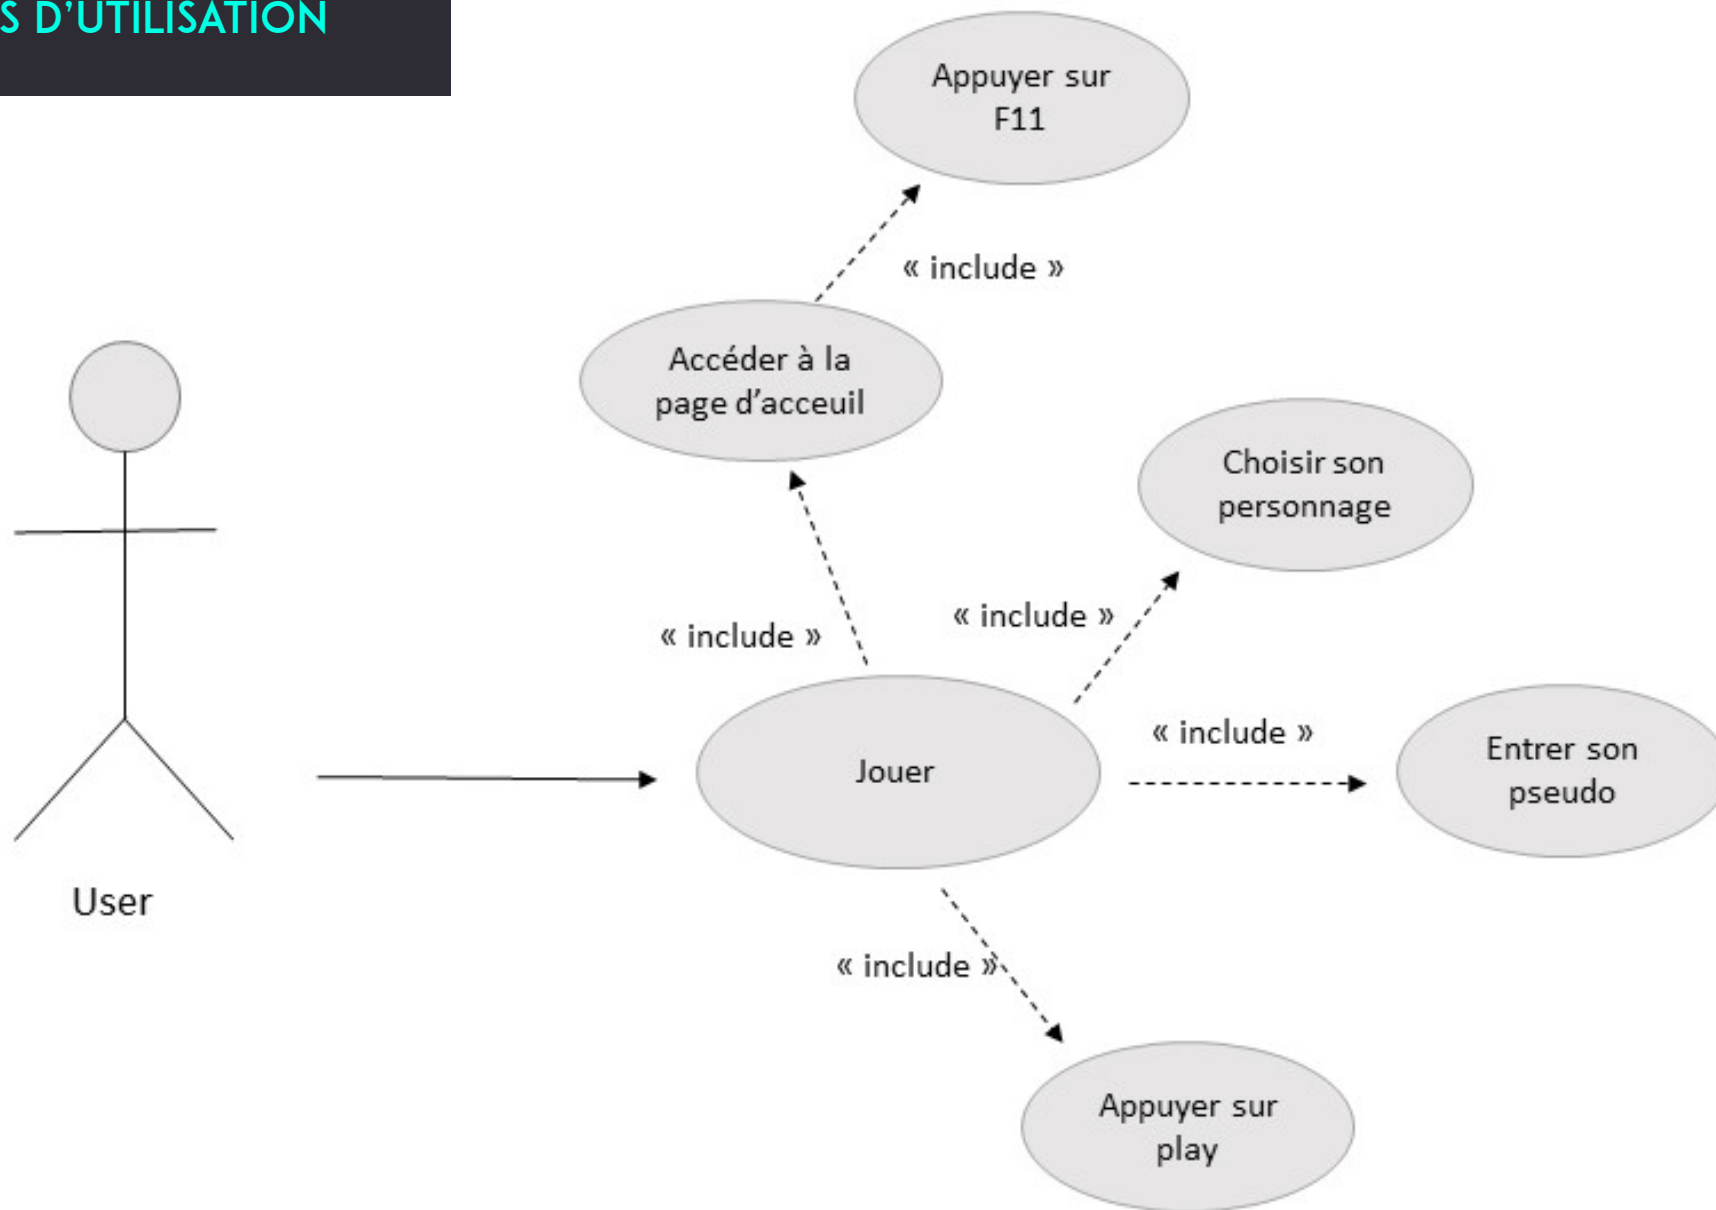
S D'UTILISATION

Appuyer sur F11

« include »

Accéder à la page d'acceuil

Choisir son personnage

« include »

« include »

User

Jouer

« include »

Entrer son pseudo

« include »

Appuyer sur play